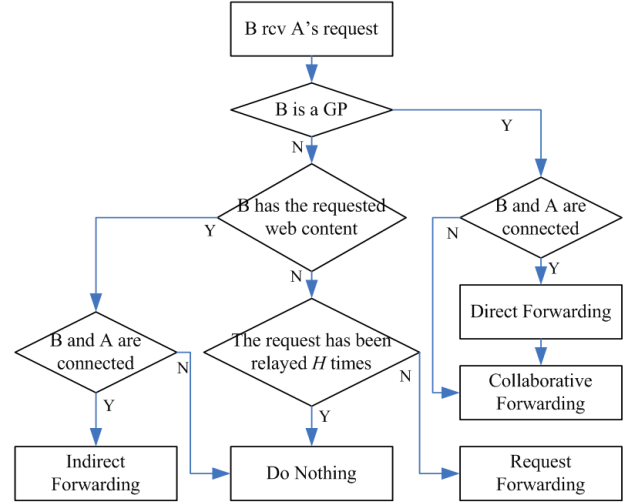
B rcv A's request

B is a GP

Y

N

B has the requested web content

Y

B and A are connected

N

N

Y

Direct Forwarding

B and A are connected

N

The request has been relayed $H$ times

N

Collaborative Forwarding

Y

Y

Indirect Forwarding

Do Nothing

Request Forwarding